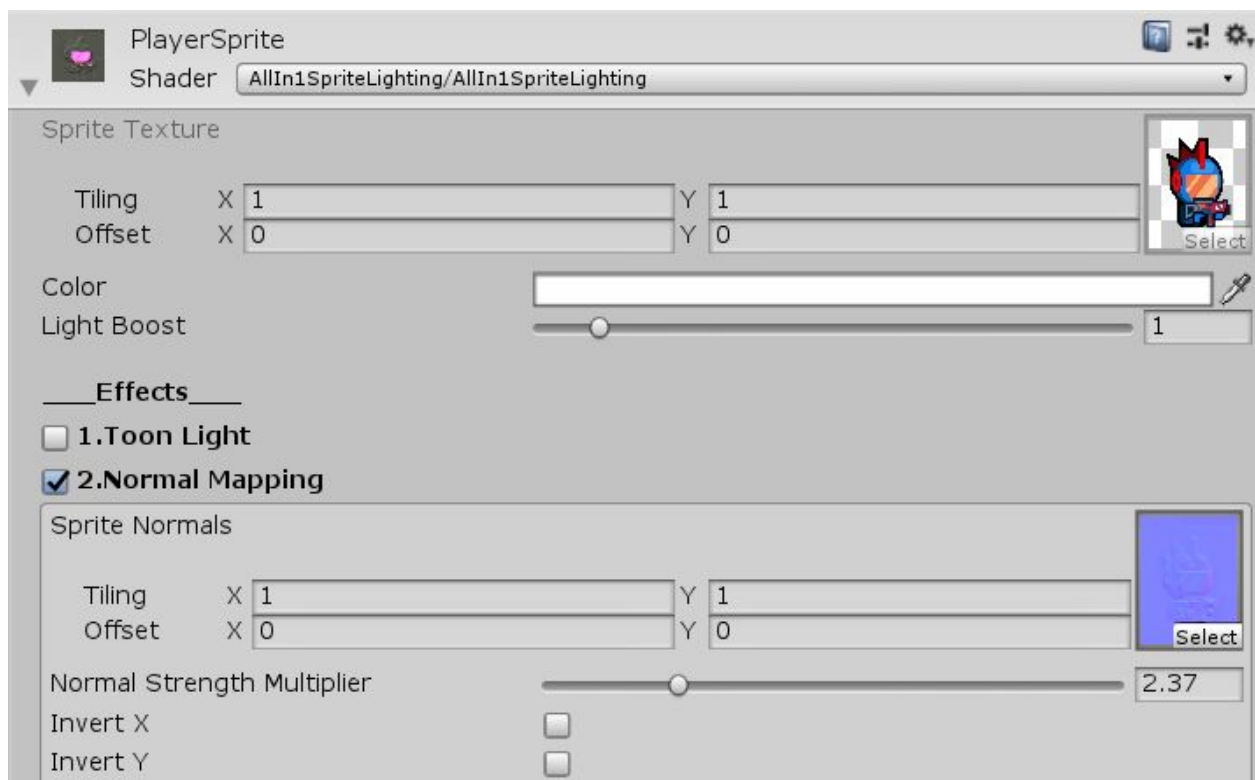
PlayerSprite
Shader AllIn1SpriteLighting/AllIn1SpriteLighting

Sprite Texture

Tiling X 1 Y 1
Offset X 0 Y 0

Select

Color
Light Boost 1

\_\_\_\_Effects\_\_\_\_

1.Toon Light

2.Normal Mapping

Sprite Normals

Tiling X 1 Y 1
Offset X 0 Y 0

Select

Normal Strength Multiplier 2.37
Invert X
Invert Y